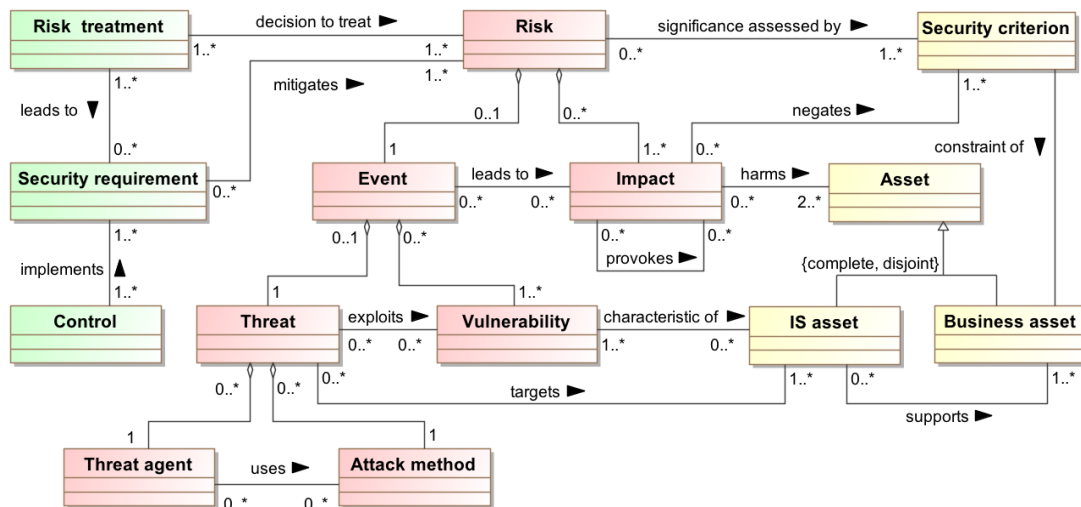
Risk treatment

decision to treat ►

Risk

significance assessed by ►

Security criterion

1..*

1..*

0..*

1..*

mitigates ►

1..*

1..*

leads to ▼

0..1

0..*

negates ►

1..*

0..*

1

1..*

0..*

constraint of ▼

Security requirement

0..*

Event

leads to ►

Impact

harms ►

Asset

0..*

0..*

0..*

2..*

1..*

0..1

0..*

0..*

0..*

implements ▲

provokes ►

{complete, disjoint}

1..*

1

1..*

Control

Threat

exploits ►

Vulnerability

characteristic of ►

IS asset

Business asset

0..*

0..*

1..*

0..*

0..*

0..*

0..*

targets ►

1..*

0..*

1..*

supports ►

1

1

Threat agent

uses ►

Attack method

0..*

0..*